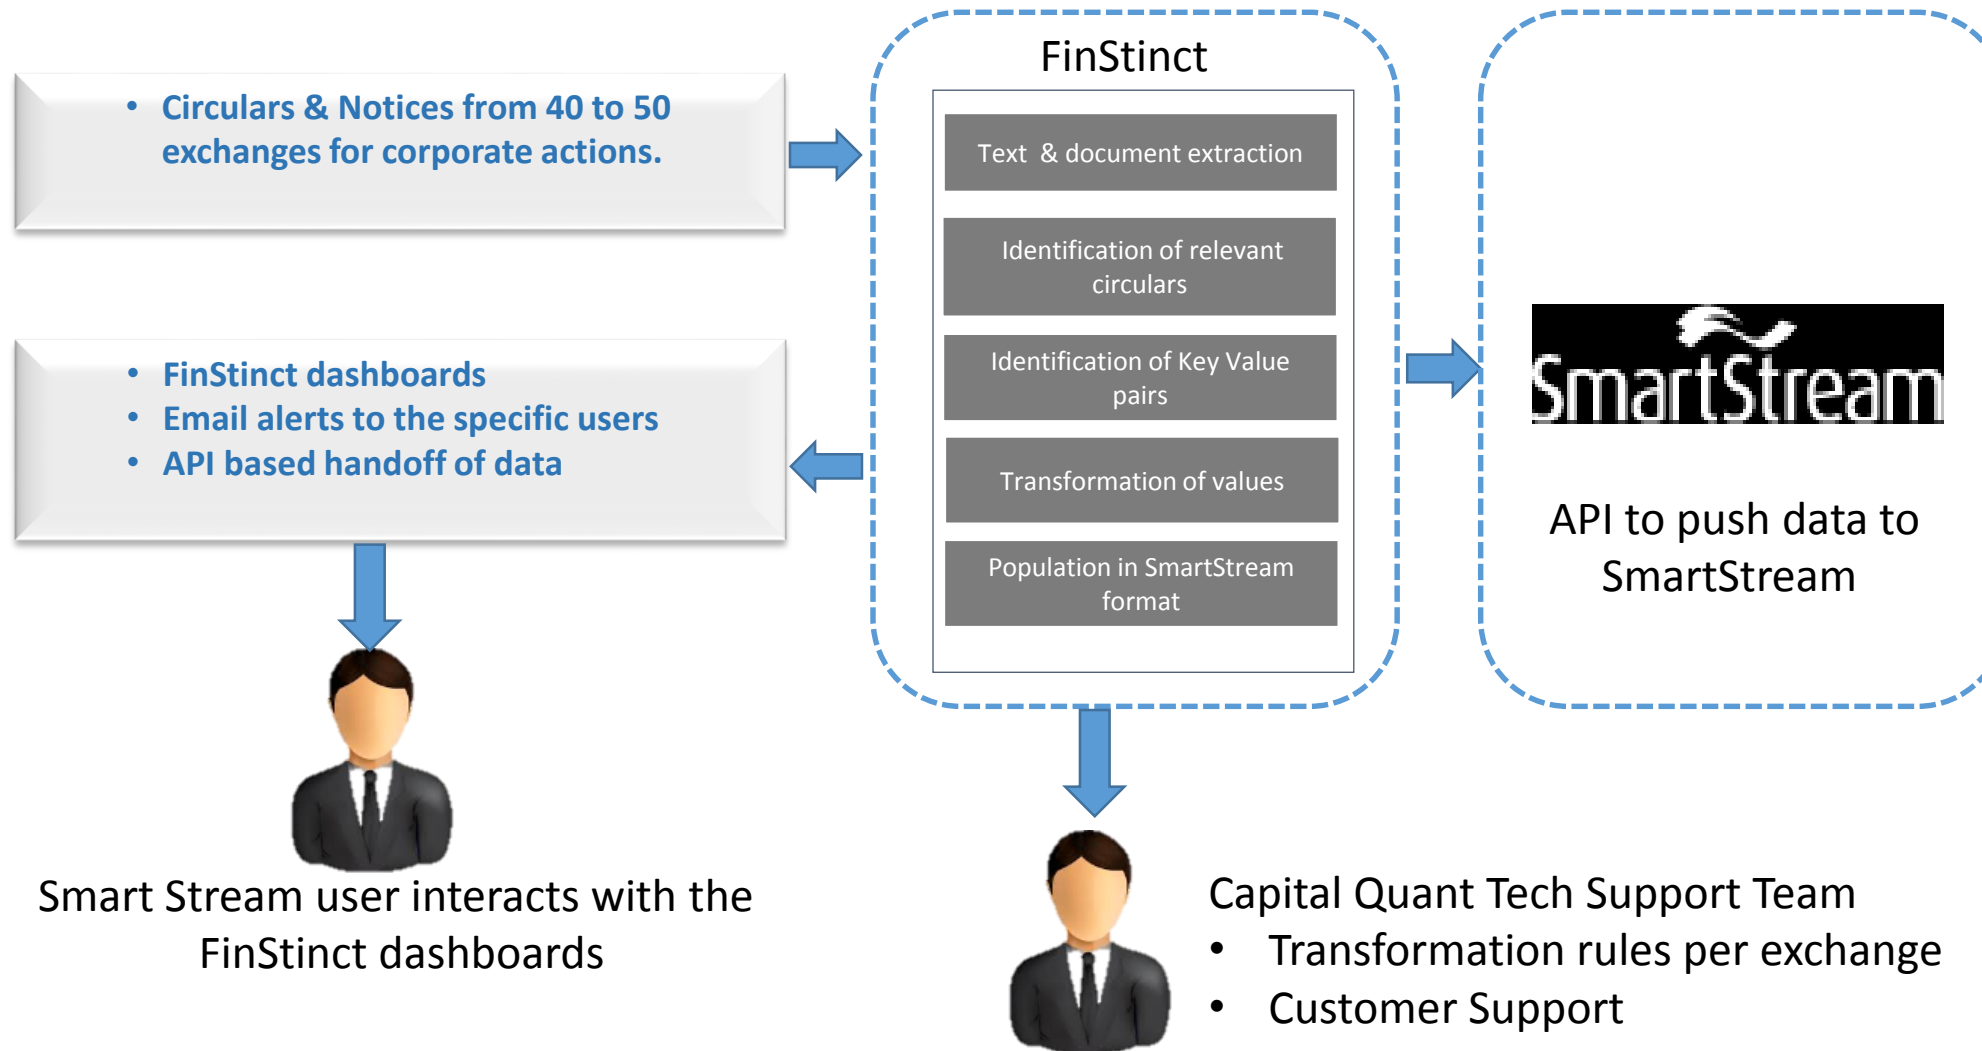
- Circulars & Notices from 40 to 50 exchanges for corporate actions.

FinStinct

Text & document extraction

Identification of relevant circulars

Identification of Key Value pairs

Transformation of values

Population in SmartStream format

- FinStinct dashboards
- Email alerts to the specific users
- API based handoff of data

SmartStream

API to push data to SmartStream

Smart Stream user interacts with the FinStinct dashboards

Capital Quant Tech Support Team
- Transformation rules per exchange
- Customer Support